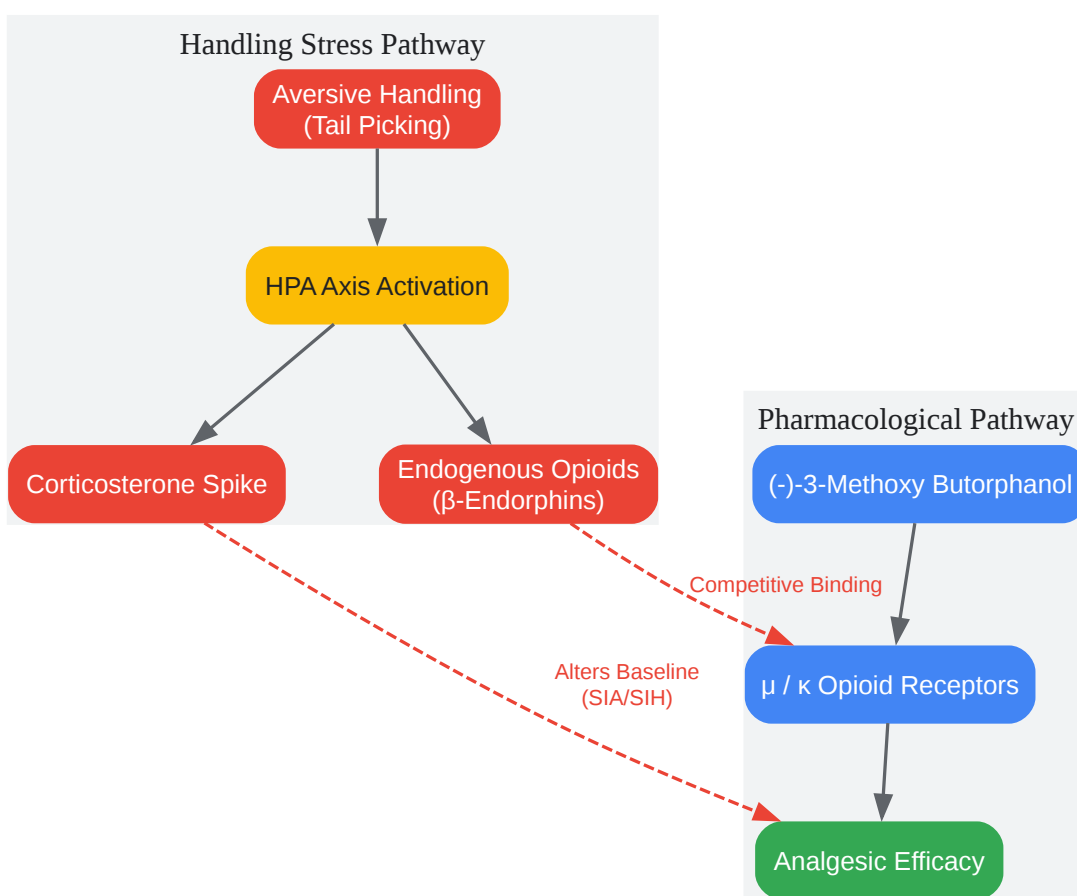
Handling Stress Pathway

Aversive Handling (Tail Picking)

HPA Axis Activation

Corticosterone Spike

Endogenous Opioids (β-Endorphins)

Pharmacological Pathway

(-)-3-Methoxy Butorphanol

Competitive Binding

μ / κ Opioid Receptors

Alters Baseline (SIA/SIH)

Analgesic Efficacy